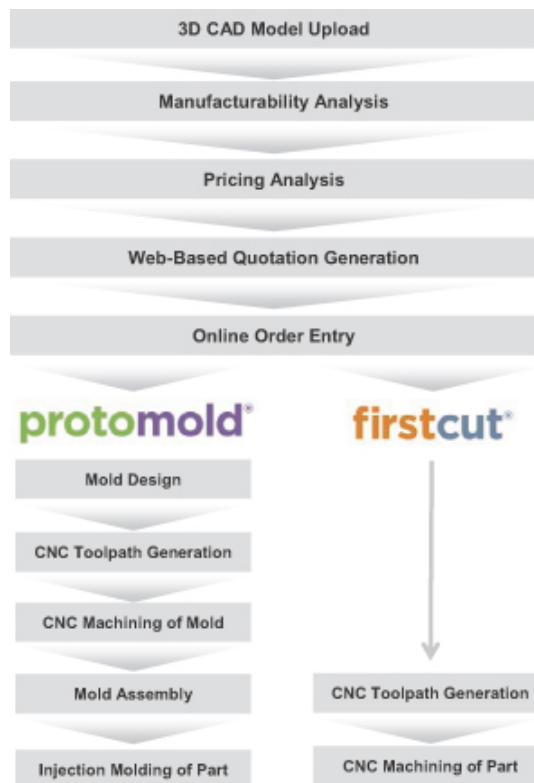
3D CAD Model Upload

Manufacturability Analysis

Pricing Analysis

Web-Based Quotation Generation

Online Order Entry

protomold®

Mold Design

CNC Toolpath Generation

CNC Machining of Mold

Mold Assembly

Injection Molding of Part

firstcut®

CNC Toolpath Generation

CNC Machining of Part